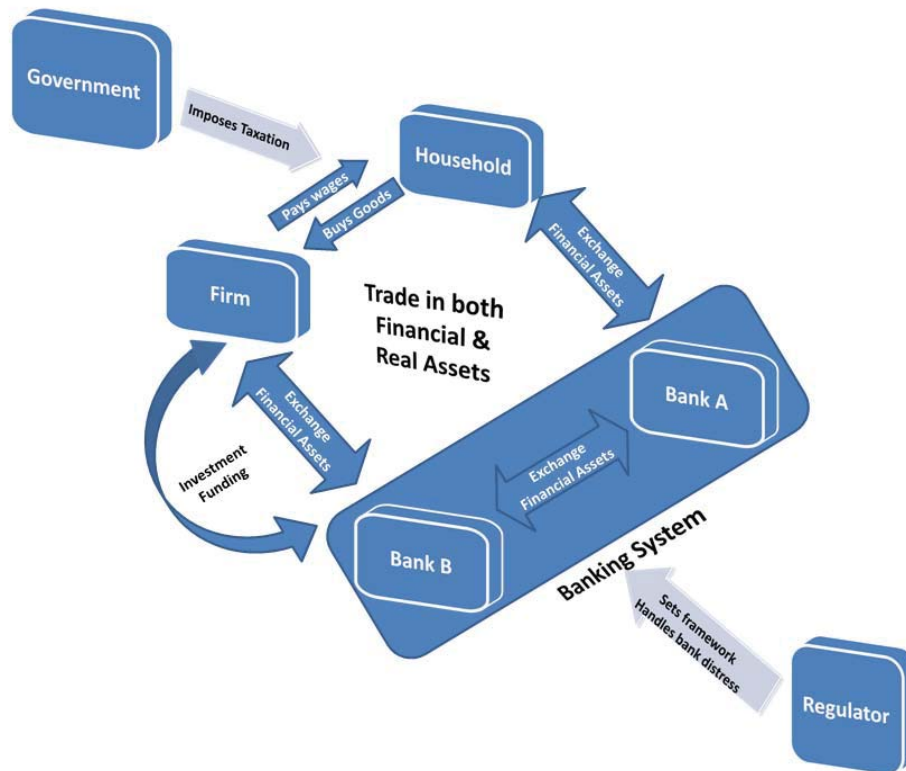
Government

Imposes Taxation

Household

Pays wages

Buys Goods

Exchange Financial Assets

Firm

Trade in both Financial & Real Assets

Bank A

Exchange Financial Assets

Exchange Financial Assets

Investment Funding

Bank B

Banking System

Sets framework Handles bank distress

Regulator